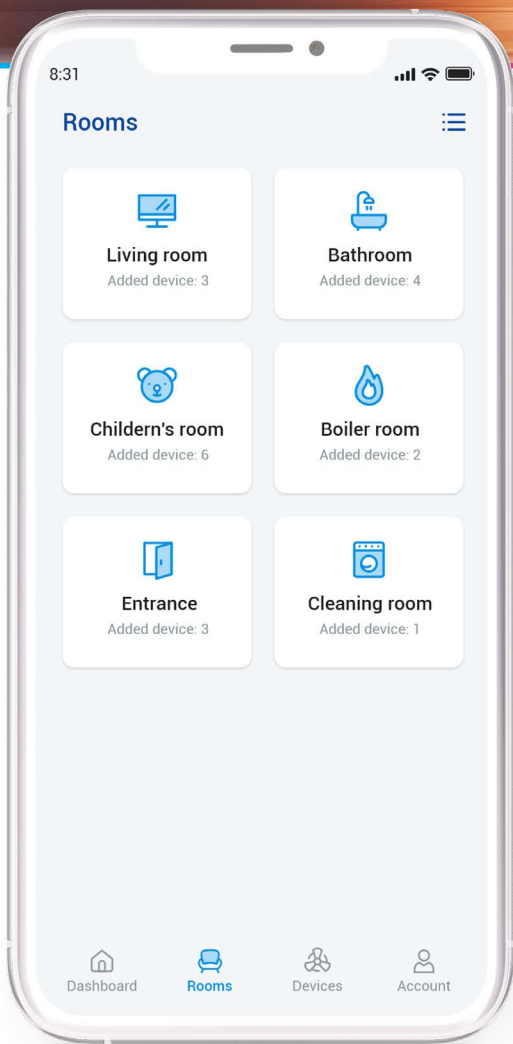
8:31

Rooms

Living room
Added device: 3

Bathroom
Added device: 4

Childern's room
Added device: 6

Boiler room
Added device: 2

Entrance
Added device: 3

Cleaning room
Added device: 1

Dashboard
Rooms
Devices
Account